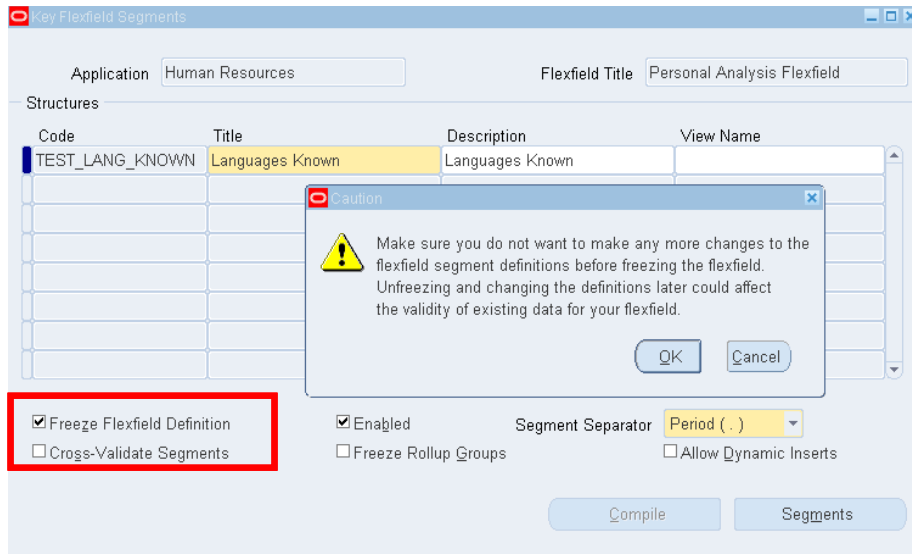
Key Flexfield Segments

Application Human Resources

Flexfield Title Personal Analysis Flexfield

Structures

| Code | Title | Description | View Name |
|---|---|---|---|
| TEST_LANG_KNOWN | Languages Known | Languages Known | |

Caution

Make sure you do not want to make any more changes to the flexfield segment definitions before freezing the flexfield. Unfreezing and changing the definitions later could affect the validity of existing data for your flexfield.

OK Cancel

☑ Freeze Flexfield Definition
☐ Cross-Validate Segments

☑ Enabled
☐ Freeze Rollup Groups

Segment Separator Period ( . )

☐ Allow Dynamic Inserts

Compile

Segments